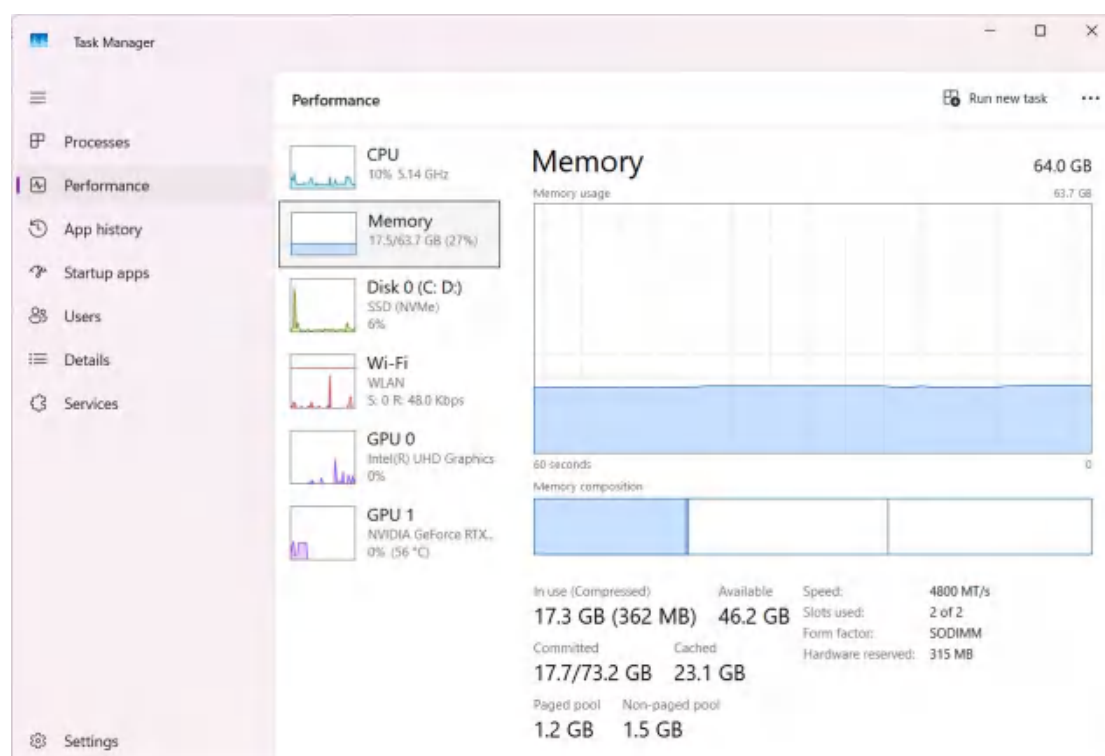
Task Manager

Processes
Performance
App history
Startup apps
Users
Details
Services

Settings

Performance

Run new task ...

CPU
10% 5.14 GHz

Memory
17.5/63.7 GB (27%)

Disk 0 (C: D:)
SSD (NVMe)
6%

Wi-Fi
WLAN
S: 0 R: 48.0 Kbps

GPU 0
Intel(R) UHD Graphics
0%

GPU 1
NVIDIA GeForce RTX...
0% (56 °C)

Memory
64.0 GB
Memory usage
63.7 GB

60 seconds
0
Memory composition

In use (Compressed)
17.3 GB (362 MB)
Available
46.2 GB
Committed
17.7/73.2 GB
Cached
23.1 GB
Paged pool
1.2 GB
Non-paged pool
1.5 GB

| | |
|---|---|
| Speed: | 4800 MT/s |
| Slots used: | 2 of 2 |
| Form factor: | SODIMM |
| Hardware reserved: | 315 MB |